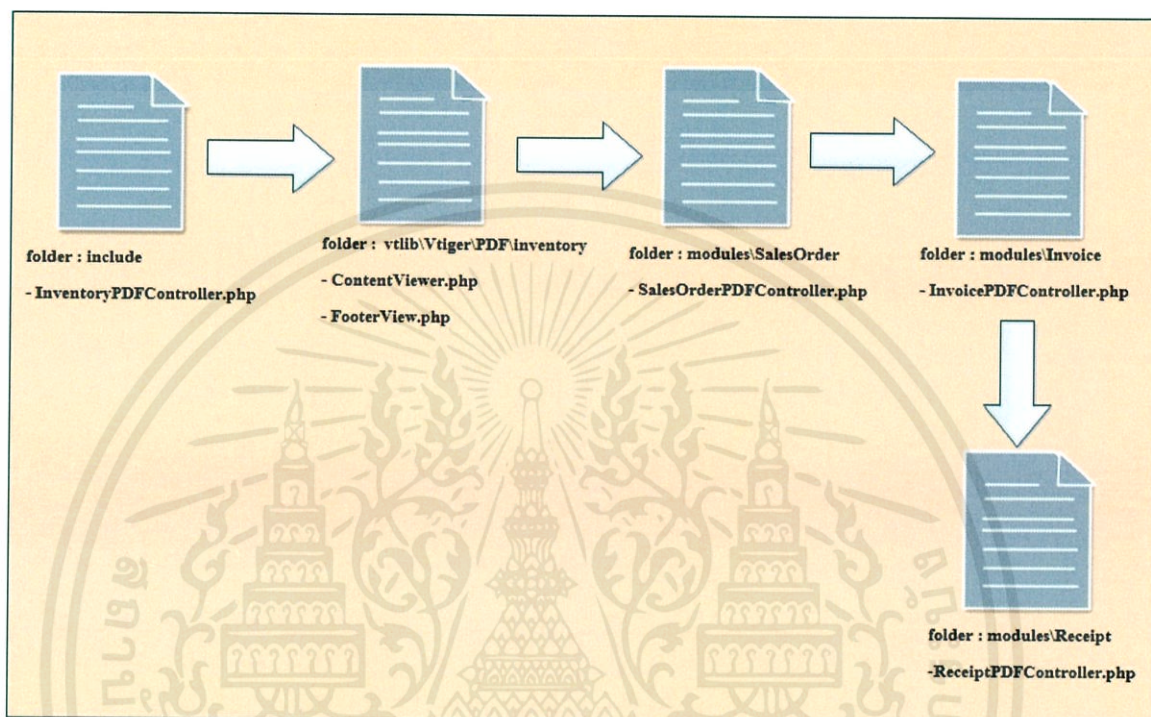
folder : include

- InventoryPDFController.php

folder : vtlib\Vtiger\PDF\inventory

- ContentViewer.php

- FooterView.php

folder : modules\SalesOrder

- SalesOrderPDFController.php

folder : modules\Invoice

- InvoicePDFController.php

folder : modules\Receipt

-ReceiptPDFController.php